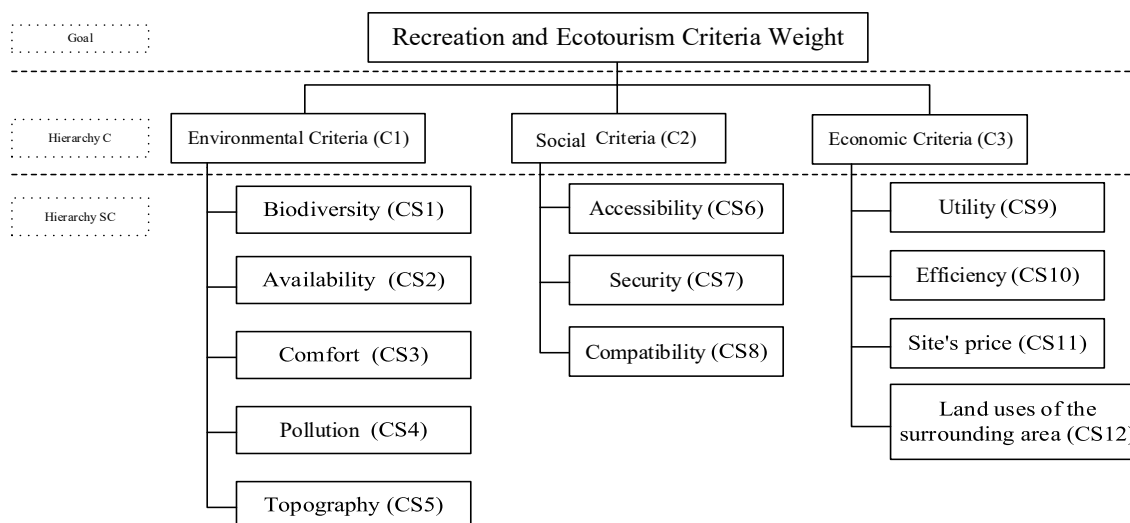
Goal

Recreation and Ecotourism Criteria Weight

Hierarchy C

Environmental Criteria (C1)

Social Criteria (C2)

Economic Criteria (C3)

Hierarchy SC

Biodiversity (CS1)

Availability (CS2)

Comfort (CS3)

Pollution (CS4)

Topography (CS5)

Accessibility (CS6)

Security (CS7)

Compatibility (CS8)

Utility (CS9)

Efficiency (CS10)

Site's price (CS11)

Land uses of the surrounding area (CS12)